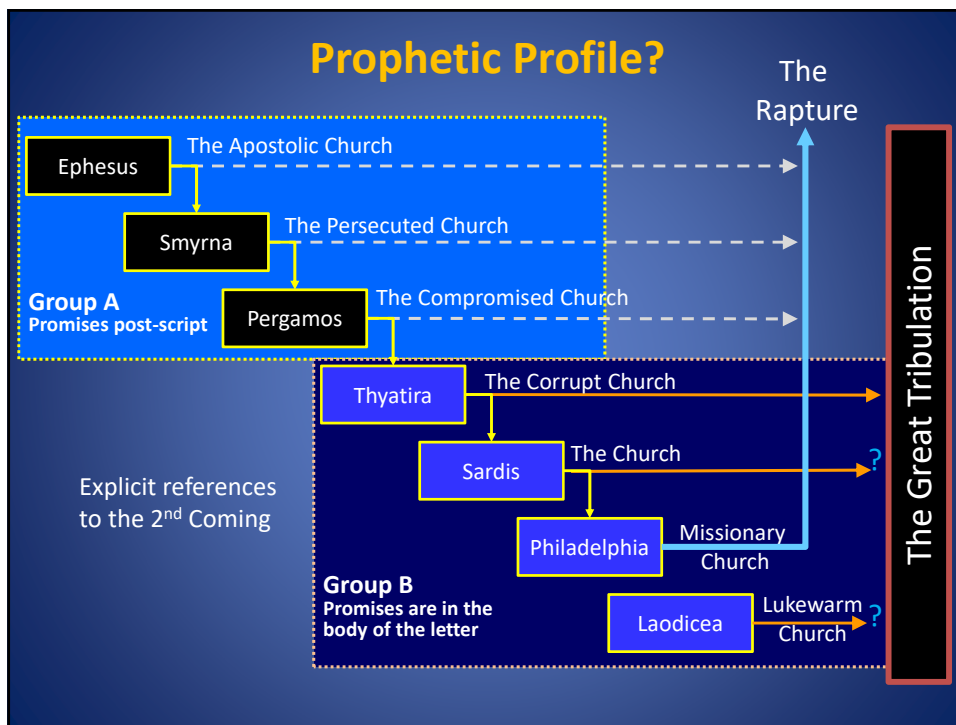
Prophetic Profile?

The Rapture

Ephesus
The Apostolic Church

Smyrna
The Persecuted Church

Group A
Promises post-script

Pergamos
The Compromised Church

Thyatira
The Corrupt Church

Sardis
The Church
?

Explicit references to the 2$^{nd}$ Coming

Philadelphia
Missionary Church

Group B
Promises are in the body of the letter

Laodicea
Lukewarm Church
?

The Great Tribulation